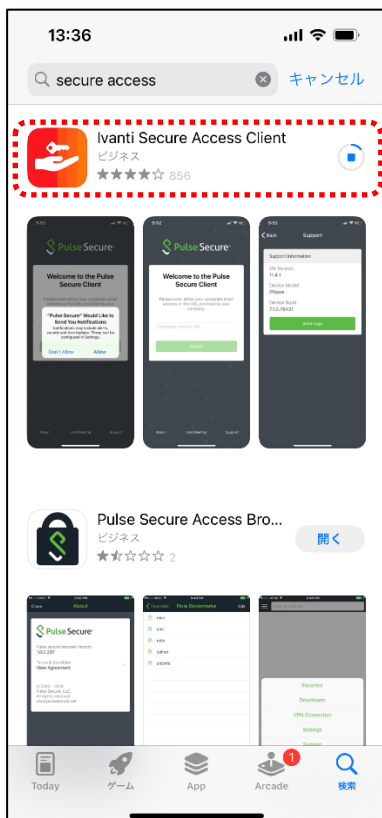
13:36

secure access

キャンセル

Ivanti Secure Access Client
ビジネス
856

Pulse Secure
Welcome to the Pulse Secure Client
"Pulse Secure" Would Like to Send You Notifications
Don't Allow
Allow

Pulse Secure
Welcome to the Pulse Secure Client

Back
Support
Support Information
Send Logs

Pulse Secure Access Bro...
ビジネス
2
開く

About
Pulse Secure
View Agreement

Pulse Bookmarks

Favorites
Downloads
VPN Connection
Settings
Support

Today
ゲーム
App
Arcade
1
検索